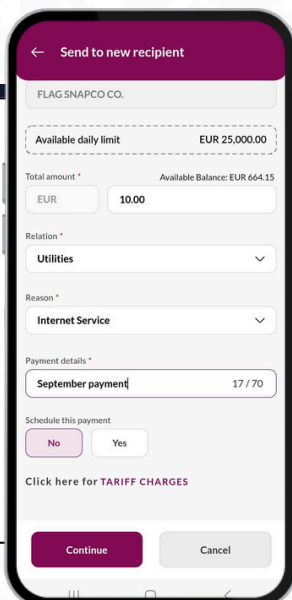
Send to new recipient

FLAG SNAPCO CO.

Available daily limit EUR 25,000.00

Total amount *

Available Balance: EUR 664.15

EUR

10.00

Relation *

Utilities

Reason *

Internet Service

Payment details *

September payment

17 / 70

Schedule this payment

No

Yes

Click here for TARIFF CHARGES

Continue

Cancel